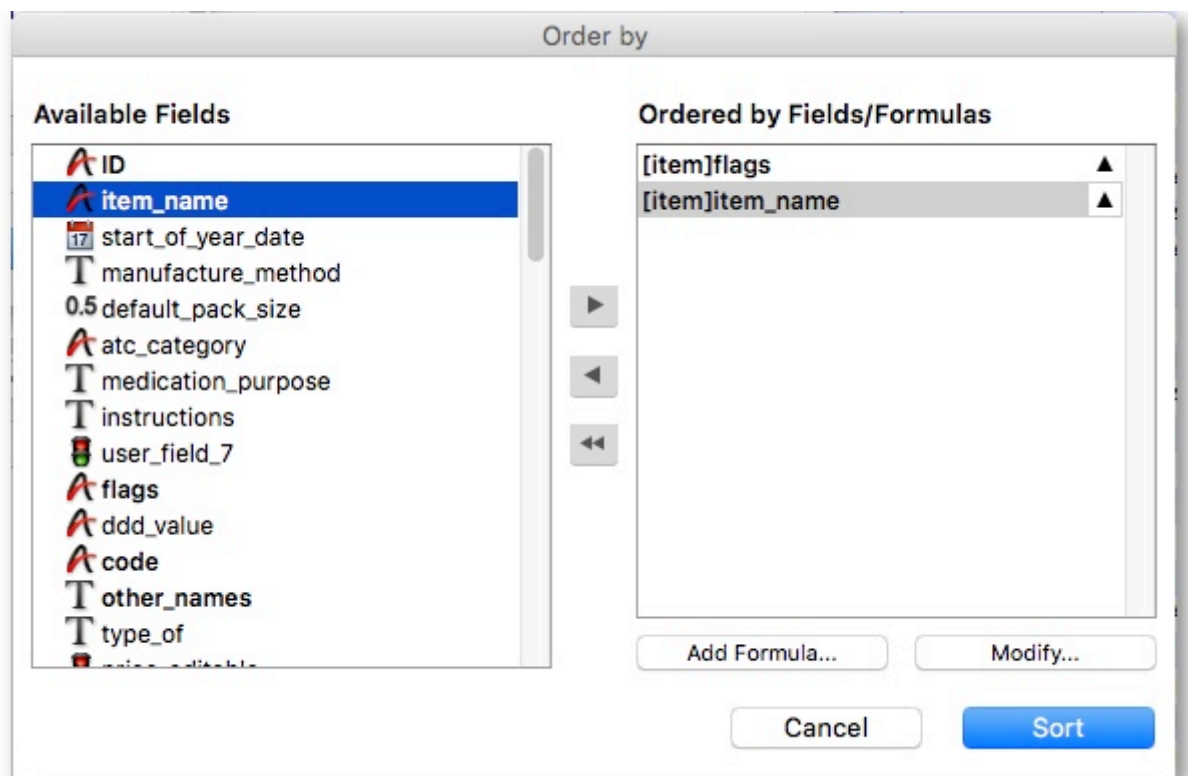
Order by

Available Fields

ID
item_name
start_of_year_date
manufacture_method
0.5 default_pack_size
atc_category
medication_purpose
instructions
user_field_7
flags
ddd_value
code
other_names
type_of
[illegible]

Ordered by Fields/Formulas

[item]flags ▲
[item]item_name ▲

Add Formula...
Modify...

Cancel
Sort